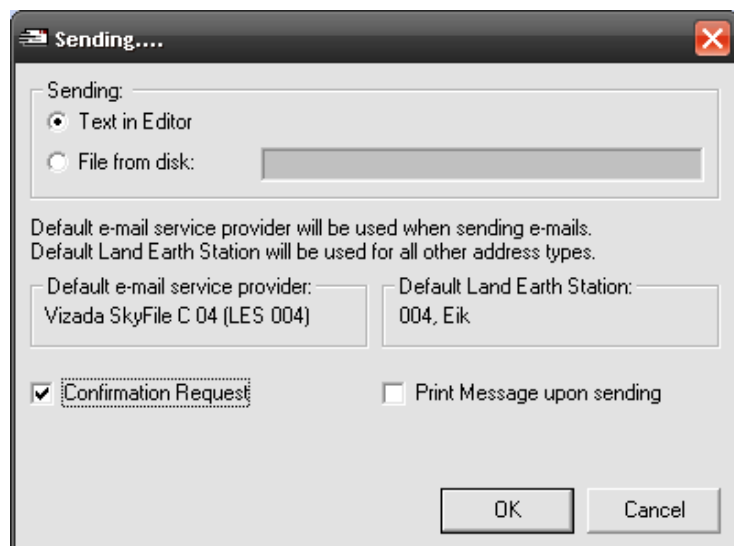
Sending....

Sending:
Text in Editor
File from disk:

Default e-mail service provider will be used when sending e-mails.
Default Land Earth Station will be used for all other address types.

Default e-mail service provider:
Vizada SkyFile C 04 (LES 004)

Default Land Earth Station:
004, Eik

Confirmation Request

Print Message upon sending

OK

Cancel